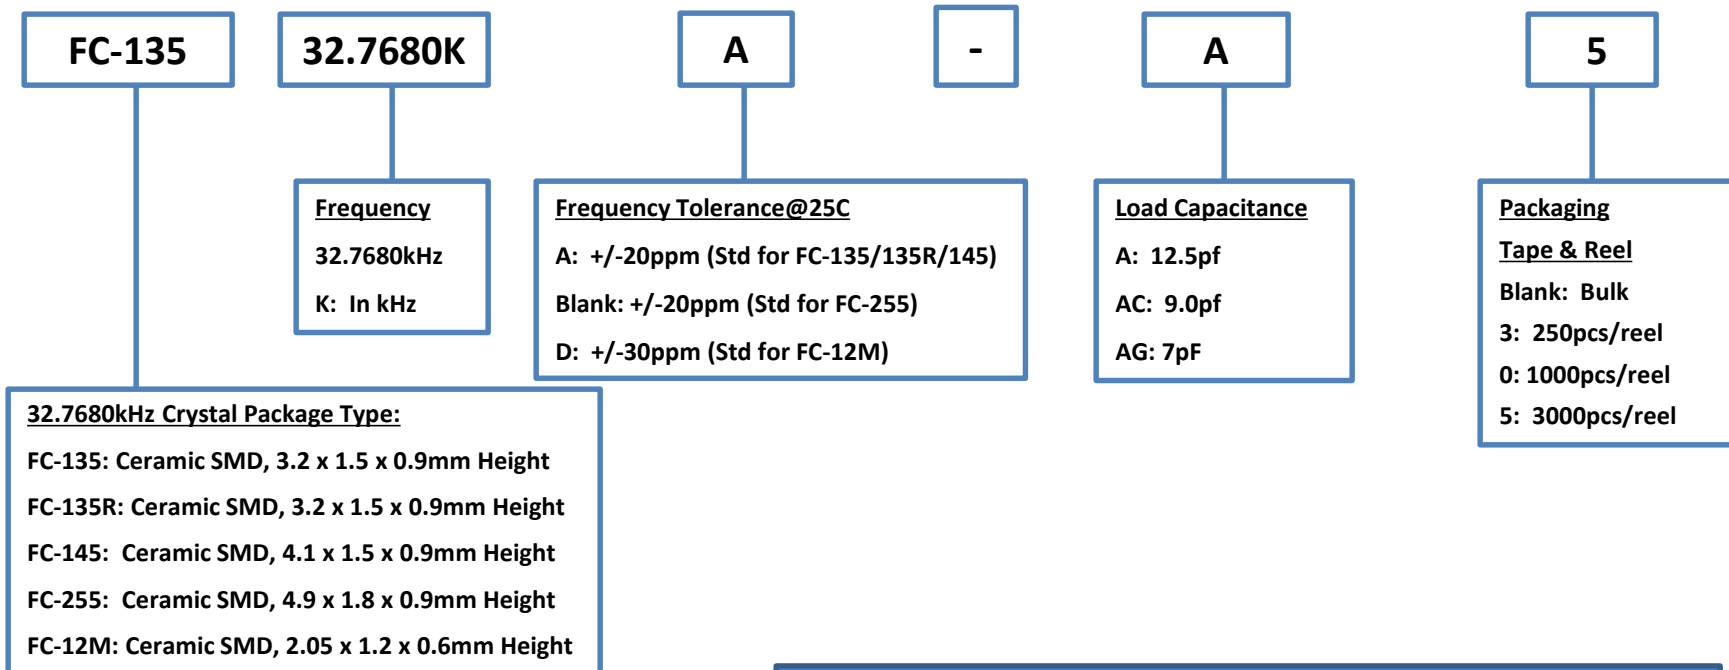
FC-135

32.7680K

A

-

A

5

Frequency

32.7680kHz

K: In kHz

Frequency Tolerance@25C

A: +/-20ppm (Std for FC-135/135R/145)

Blank: +/-20ppm (Std for FC-255)

D: +/-30ppm (Std for FC-12M)

Load Capacitance

A: 12.5pf

AC: 9.0pf

AG: 7pF

Packaging

Tape & Reel

Blank: Bulk

3: 250pcs/reel

0: 1000pcs/reel

5: 3000pcs/reel

32.7680kHz Crystal Package Type:

FC-135: Ceramic SMD, 3.2 x 1.5 x 0.9mm Height

FC-135R: Ceramic SMD, 3.2 x 1.5 x 0.9mm Height

FC-145: Ceramic SMD, 4.1 x 1.5 x 0.9mm Height

FC-255: Ceramic SMD, 4.9 x 1.8 x 0.9mm Height

FC-12M: Ceramic SMD, 2.05 x 1.2 x 0.6mm Height